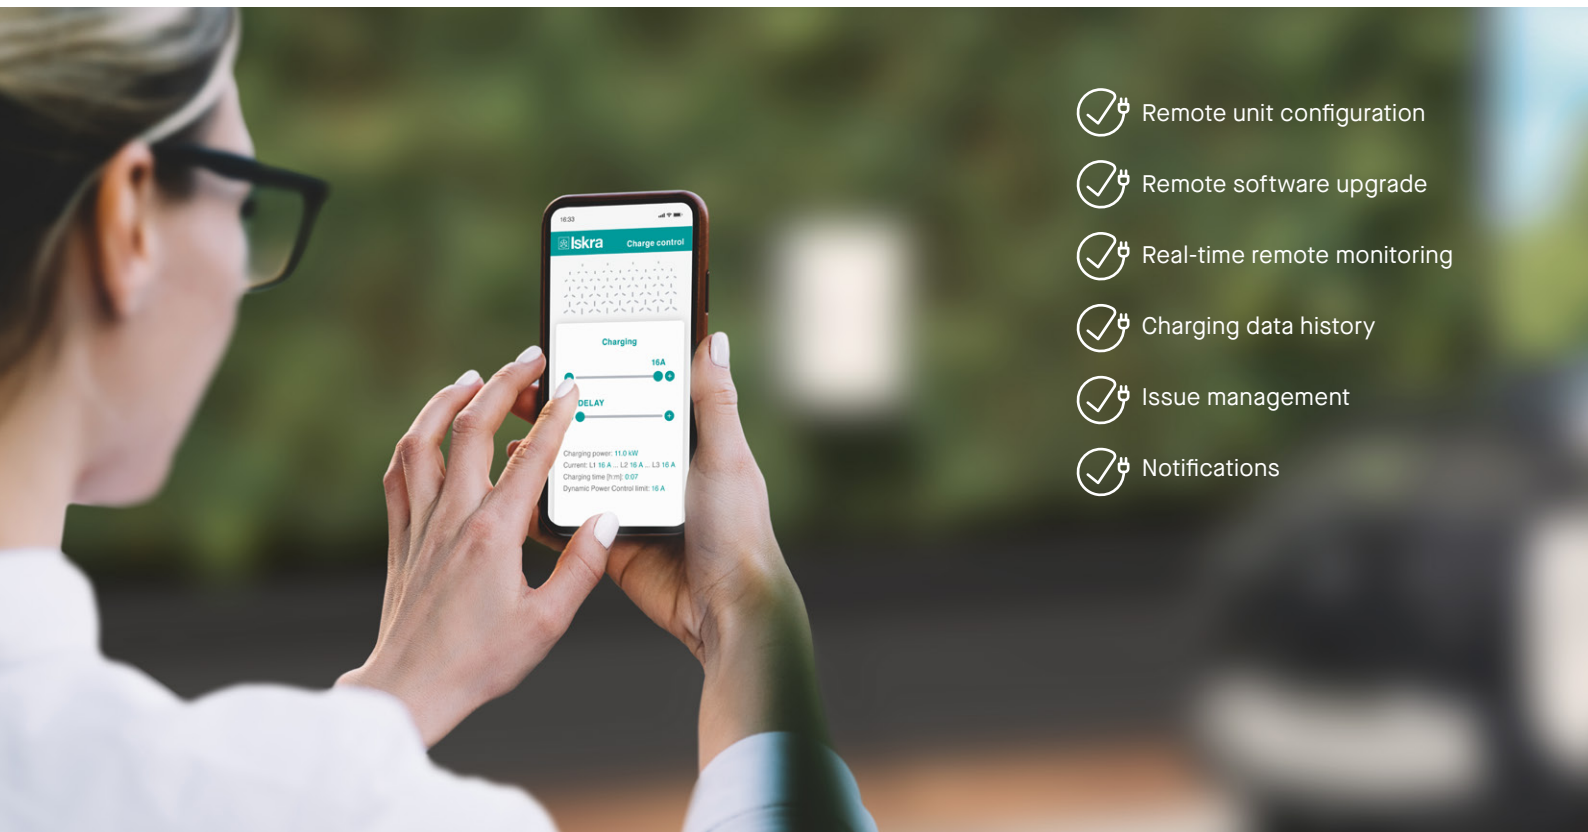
16:33

Iskra Charge control

Charging

16A

DELAY

Charging power: 11.0 kW
Current: L1 16 A ... L2 16 A ... L3 16 A
Charging time [h:m]: 0:07
Dynamic Power Control limit: 16 A

Remote unit configuration

Remote software upgrade

Real-time remote monitoring

Charging data history

Issue management

Notifications